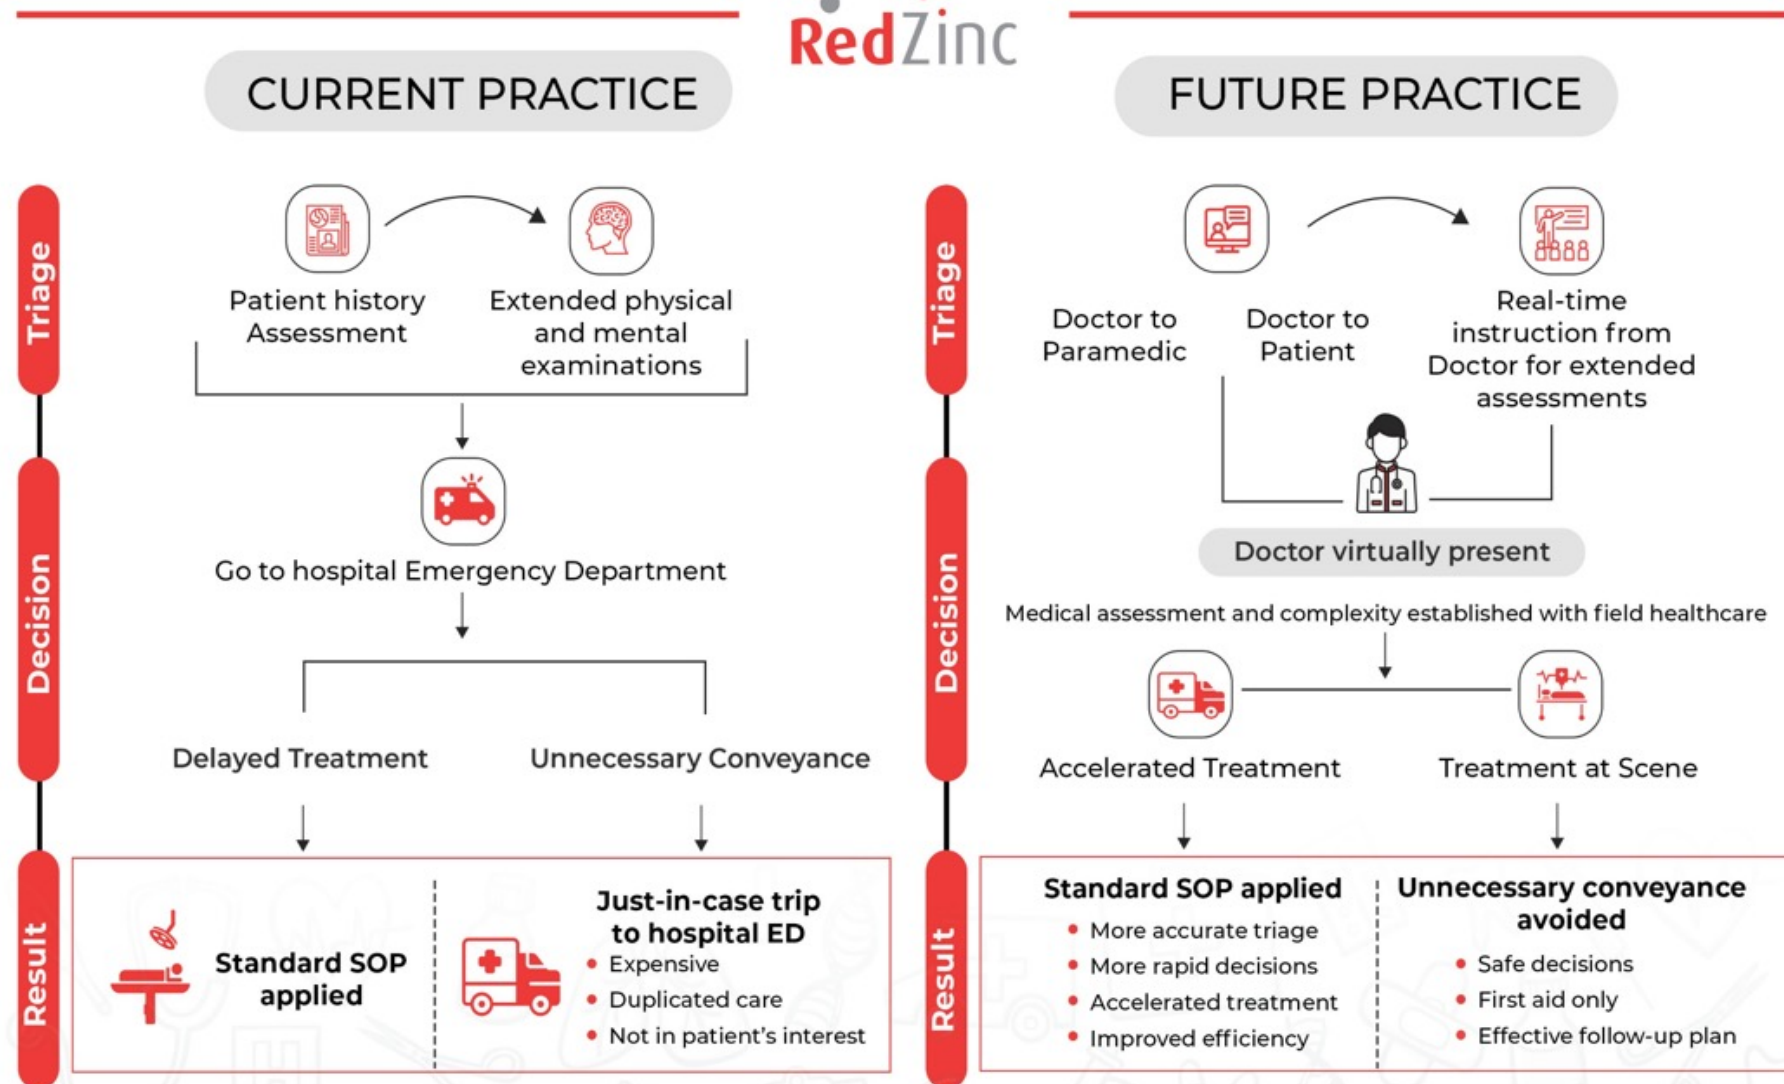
RedZinc

CURRENT PRACTICE

Triage

Patient history Assessment

Extended physical and mental examinations

Decision

Go to hospital Emergency Department

Delayed Treatment

Unnecessary Conveyance

Result

Standard SOP applied

Just-in-case trip to hospital ED
- Expensive
- Duplicated care
- Not in patient's interest

FUTURE PRACTICE

Triage

Doctor to Paramedic

Doctor to Patient

Real-time instruction from Doctor for extended assessments

Doctor virtually present

Decision

Medical assessment and complexity established with field healthcare

Accelerated Treatment

Treatment at Scene

Result

Standard SOP applied
- More accurate triage
- More rapid decisions
- Accelerated treatment
- Improved efficiency

Unnecessary conveyance avoided
- Safe decisions
- First aid only
- Effective follow-up plan